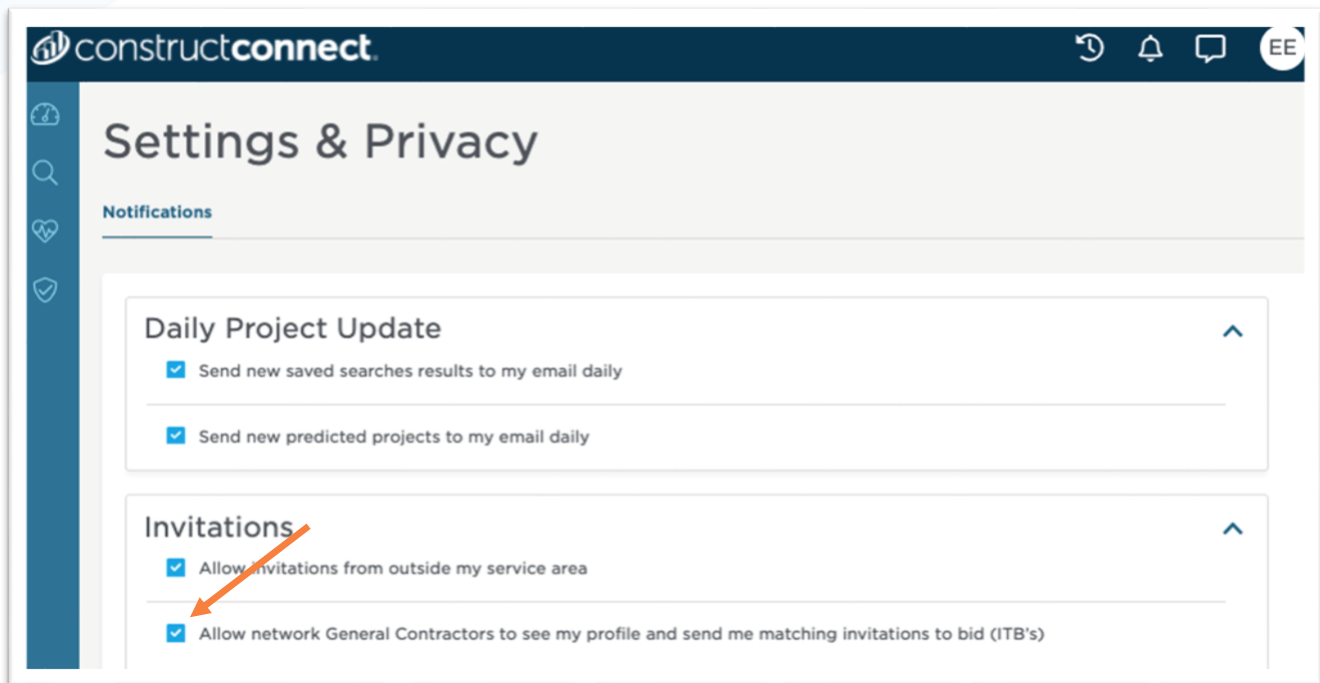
constructconnect.

EE

Settings & Privacy

Notifications

Daily Project Update

Send new saved searches results to my email daily

Send new predicted projects to my email daily

Invitations

Allow invitations from outside my service area

Allow network General Contractors to see my profile and send me matching invitations to bid (ITB's)